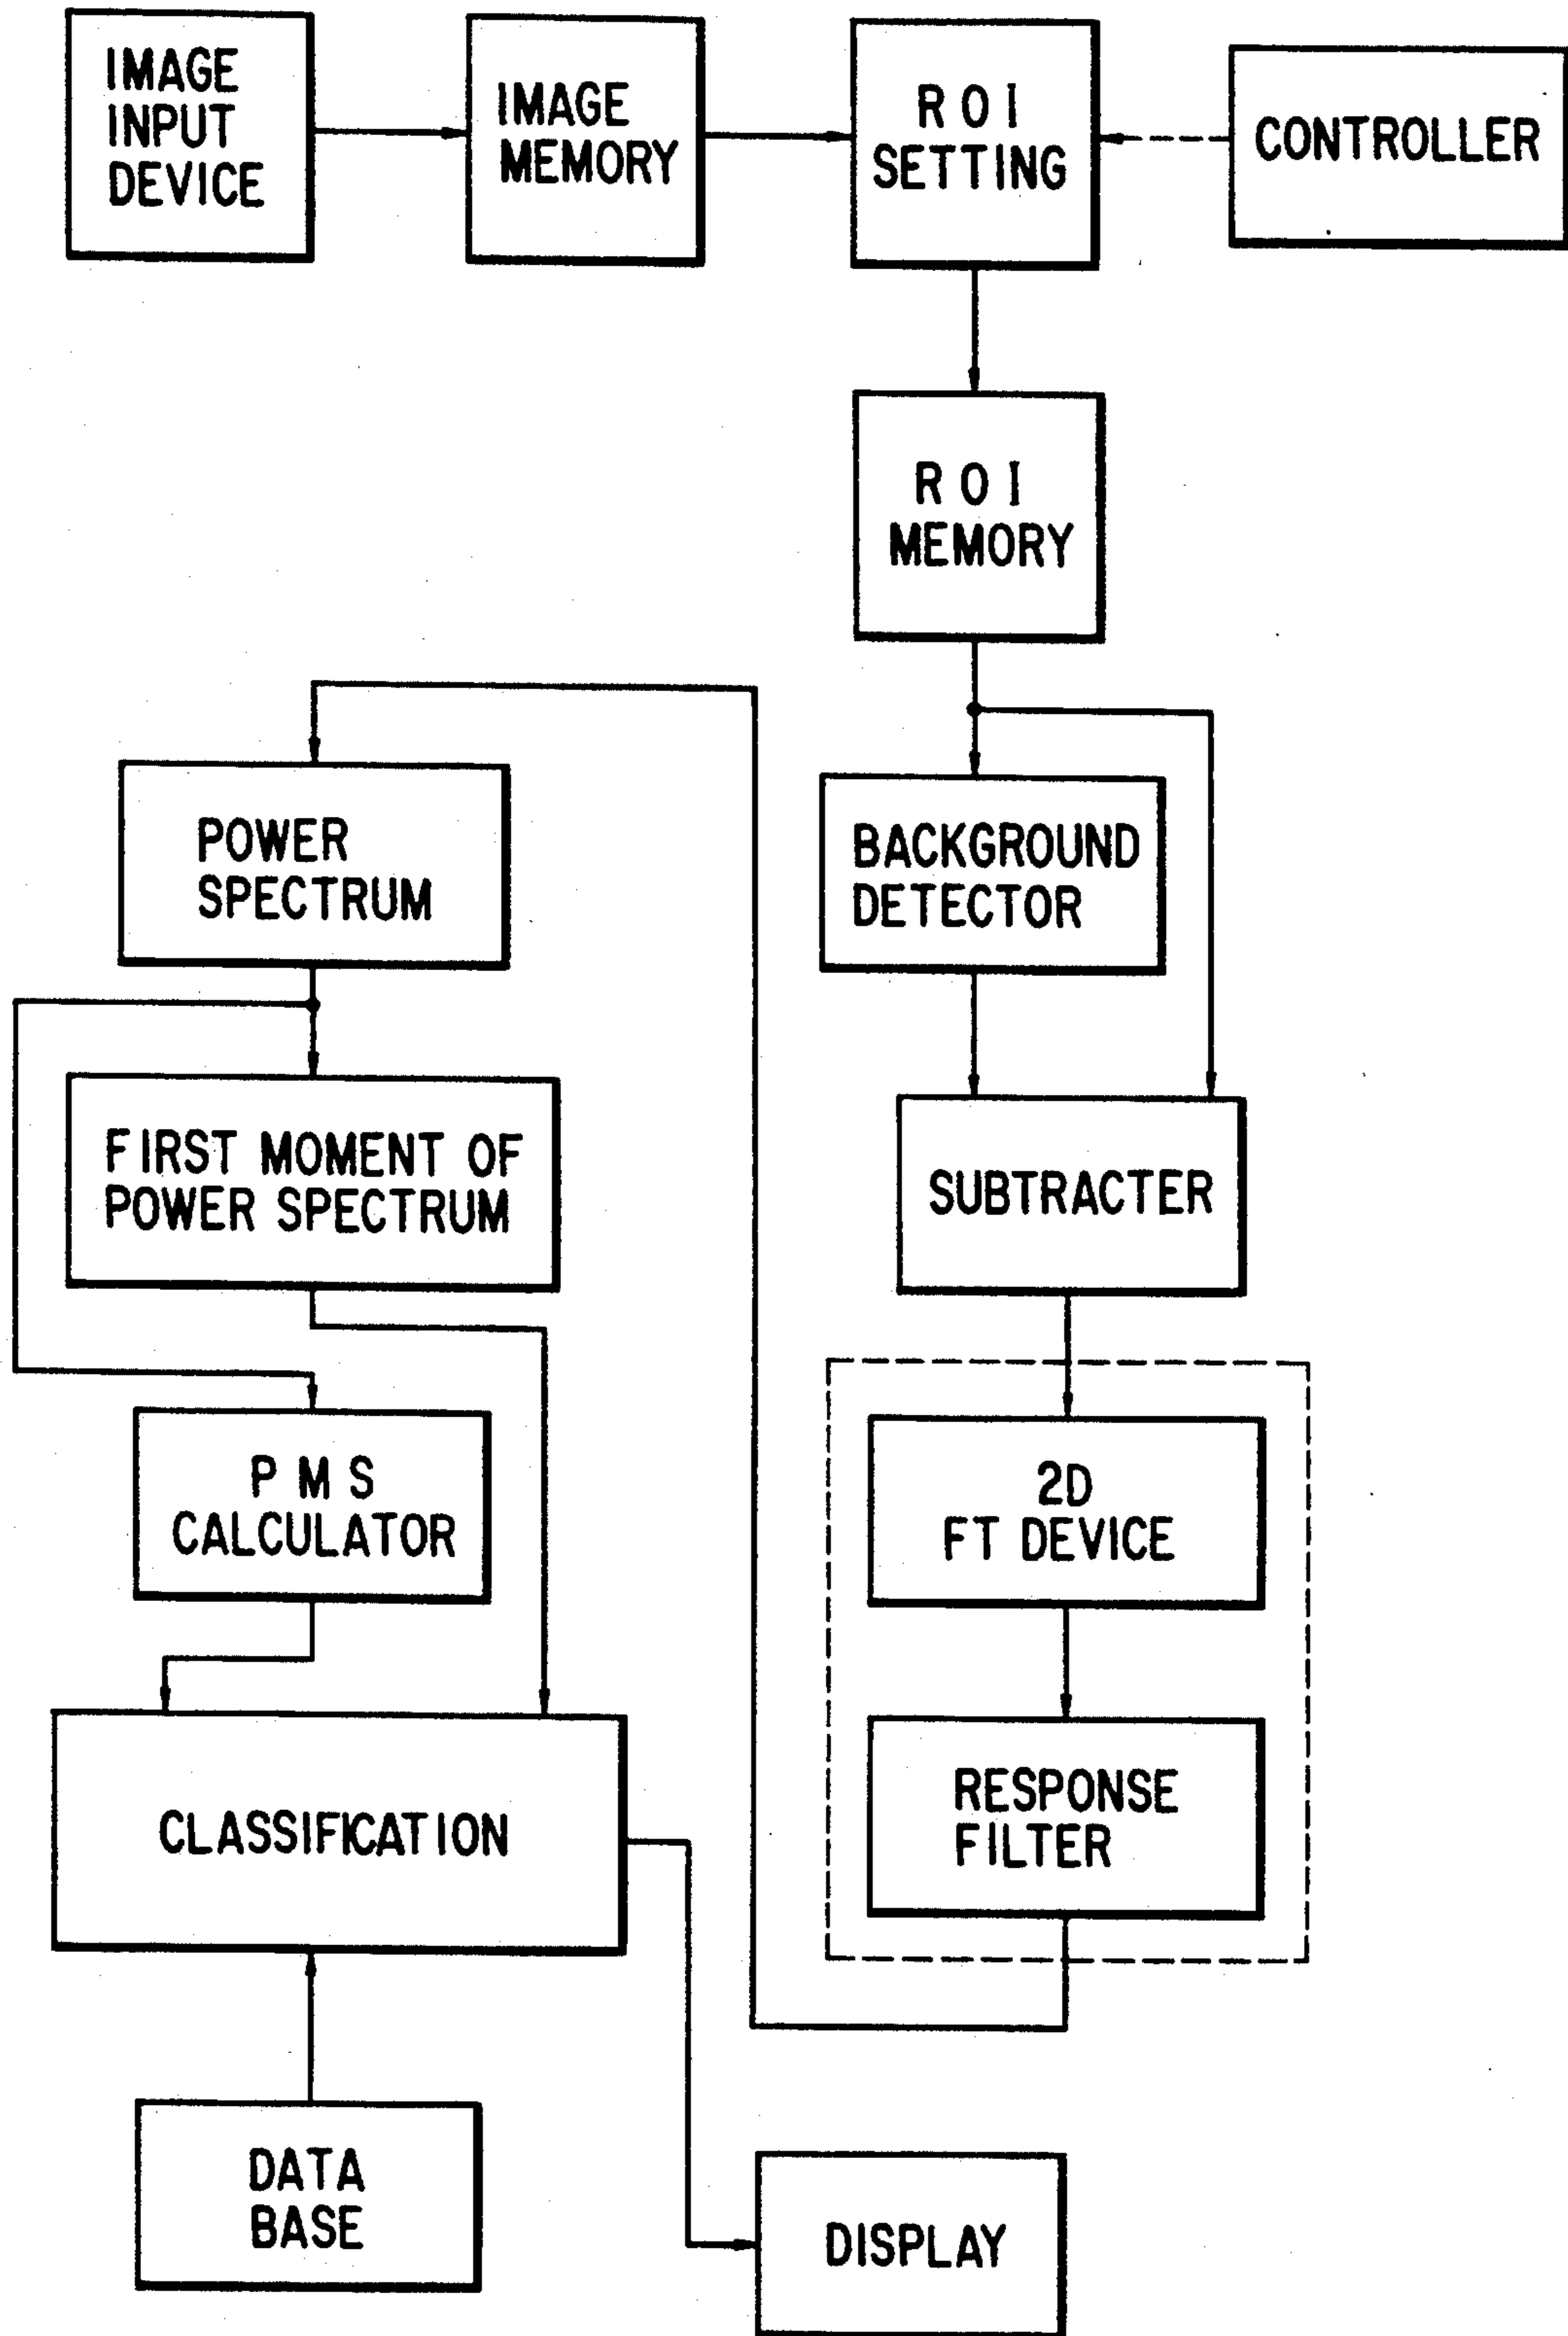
IMAGE INPUT DEVICE

IMAGE MEMORY

R O I SETTING

CONTROLLER

R O I MEMORY

POWER SPECTRUM

BACKGROUND DETECTOR

FIRST MOMENT OF POWER SPECTRUM

SUBTRACTER

P M S CALCULATOR

2D FT DEVICE

RESPONSE FILTER

CLASSIFICATION

DATA BASE

DISPLAY